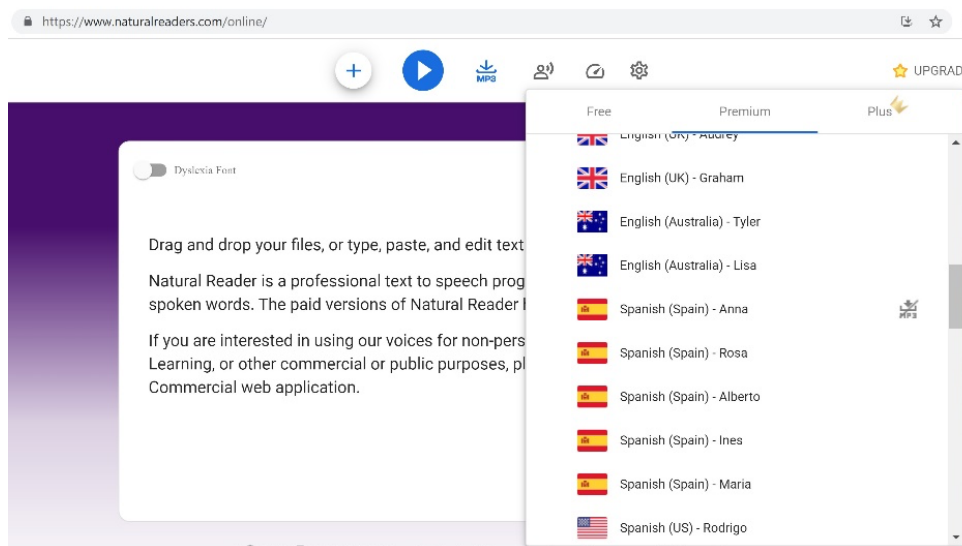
https://www.naturalreaders.com/online/

MP3

UPGRAD

Free Premium Plus

English (UK) - Audrey

English (UK) - Graham

English (Australia) - Tyler

English (Australia) - Lisa

Spanish (Spain) - Anna

MP3

Spanish (Spain) - Rosa

Spanish (Spain) - Alberto

Spanish (Spain) - Ines

Spanish (Spain) - Maria

Spanish (US) - Rodrigo

Dyslexia Font

Drag and drop your files, or type, paste, and edit text

Natural Reader is a professional text to speech prog spoken words. The paid versions of Natural Reader

If you are interested in using our voices for non-pers Learning, or other commercial or public purposes, pl Commercial web application.